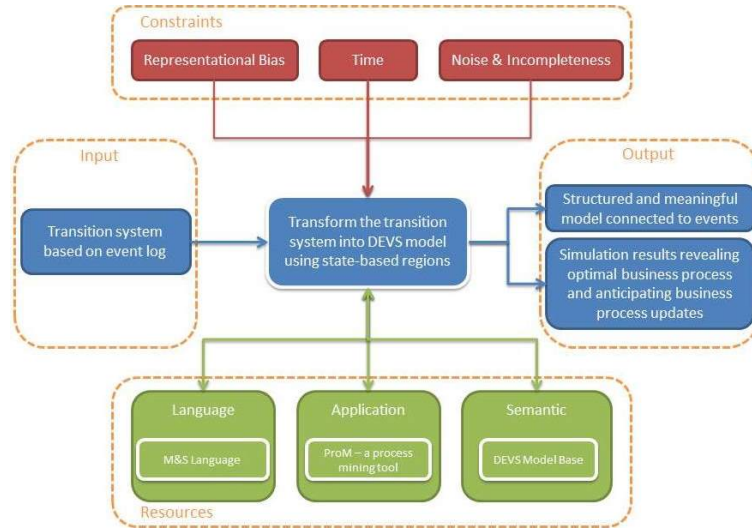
Constraints

Representational Bias

Time

Noise & Incompleteness

Input

Transition system based on event log

Transform the transition system into DEVS model using state-based regions

Output

Structured and meaningful model connected to events

Simulation results revealing optimal business process and anticipating business process updates

Language

M&S Language

Application

ProM – a process mining tool

Semantic

DEVS Model Base

Resources